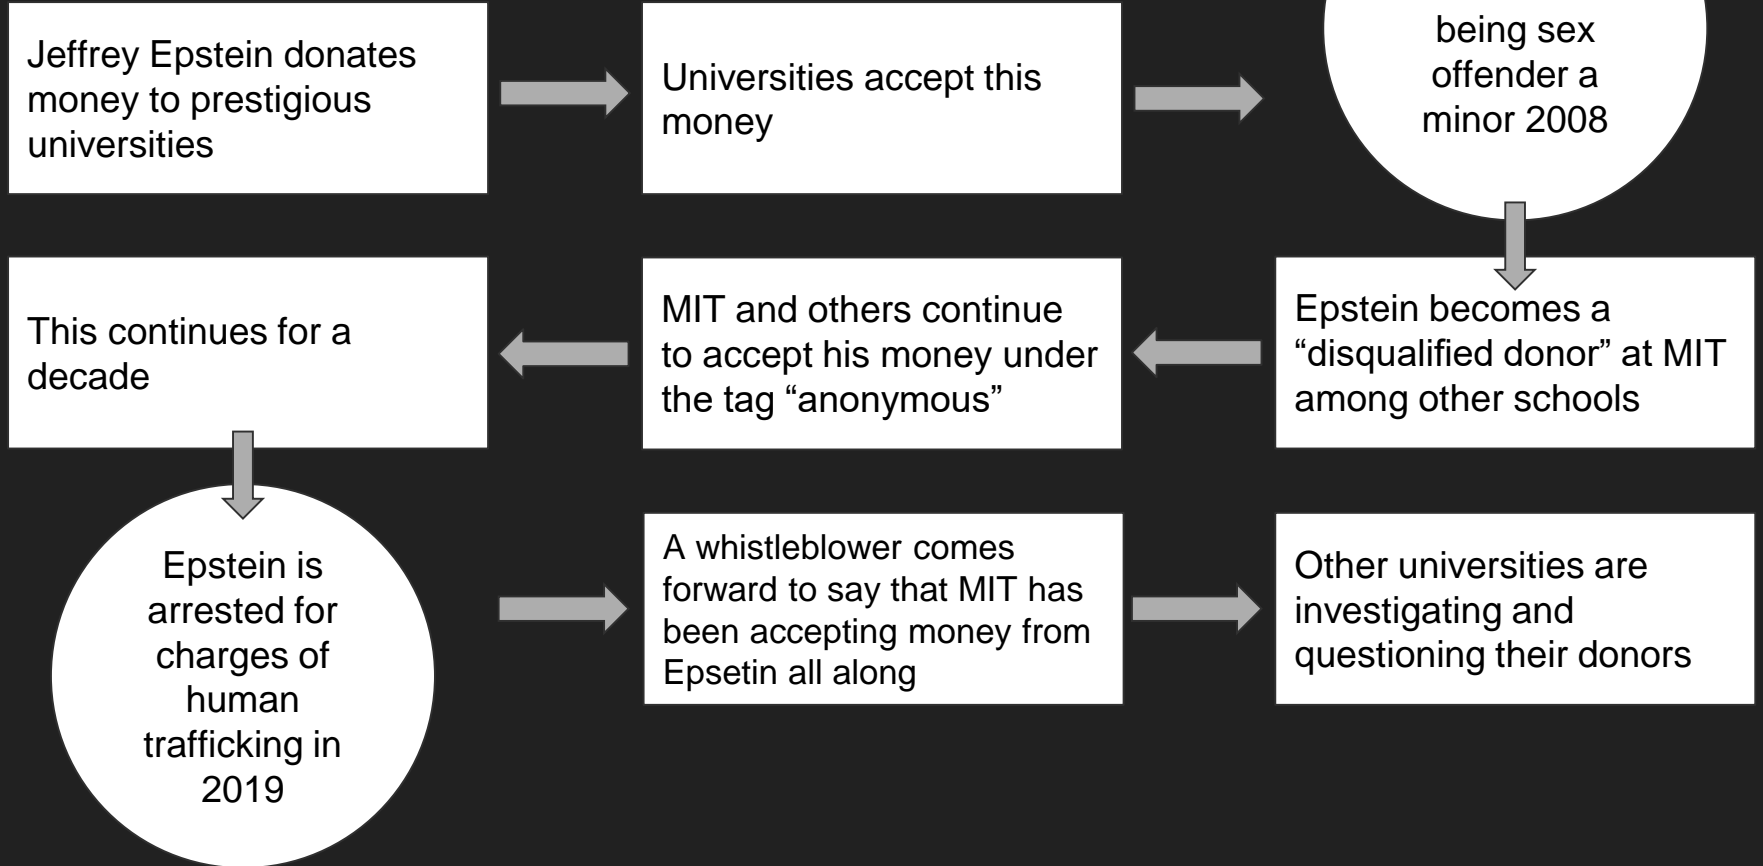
Jeffrey Epstein donates money to prestigious universities

Universities accept this money

being sex offender a minor 2008

Epstein becomes a “disqualified donor” at MIT among other schools

MIT and others continue to accept his money under the tag “anonymous”

This continues for a decade

Epstein is arrested for charges of human trafficking in 2019

A whistleblower comes forward to say that MIT has been accepting money from Epsetin all along

Other universities are investigating and questioning their donors